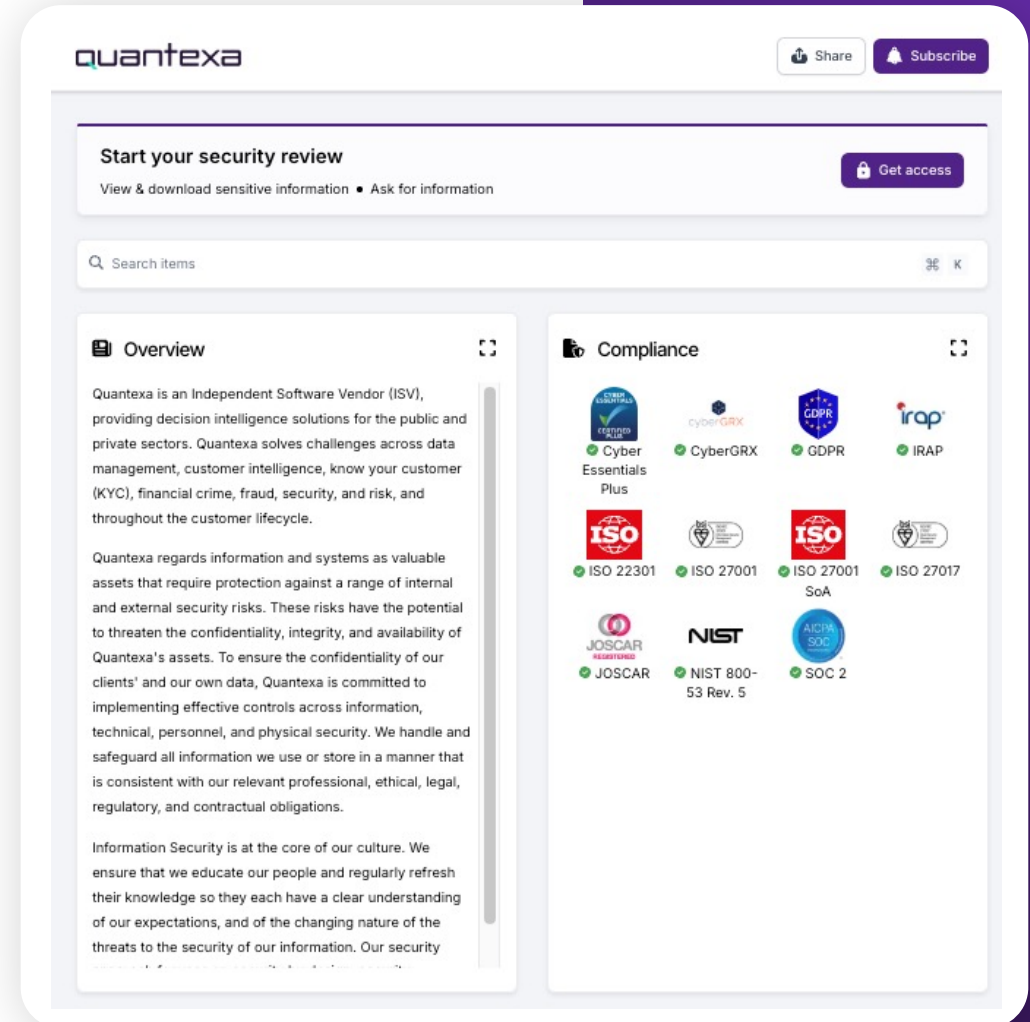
quantexa

Share Subscribe

Start your security review

View & download sensitive information • Ask for information

Get access

Search items ⌘ K

Overview

Quantexa is an Independent Software Vendor (ISV), providing decision intelligence solutions for the public and private sectors. Quantexa solves challenges across data management, customer intelligence, know your customer (KYC), financial crime, fraud, security, and risk, and throughout the customer lifecycle.

Quantexa regards information and systems as valuable assets that require protection against a range of internal and external security risks. These risks have the potential to threaten the confidentiality, integrity, and availability of Quantexa's assets. To ensure the confidentiality of our clients' and our own data, Quantexa is committed to implementing effective controls across information, technical, personnel, and physical security. We handle and safeguard all information we use or store in a manner that is consistent with our relevant professional, ethical, legal, regulatory, and contractual obligations.

Information Security is at the core of our culture. We ensure that we educate our people and regularly refresh their knowledge so they each have a clear understanding of our expectations, and of the changing nature of the threats to the security of our information. Our security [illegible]

Compliance

CYBER ESSENTIALS CERTIFIED PLUS
Cyber Essentials Plus

cyberGRX
CyberGRX

GDPR
GDPR

irap
IRAP

ISO
ISO 22301

ISO 27001

ISO
ISO 27001 SoA

ISO 27017

JOSCAR REGISTERED
JOSCAR

NIST
NIST 800-53 Rev. 5

AICPA SOC
SOC 2